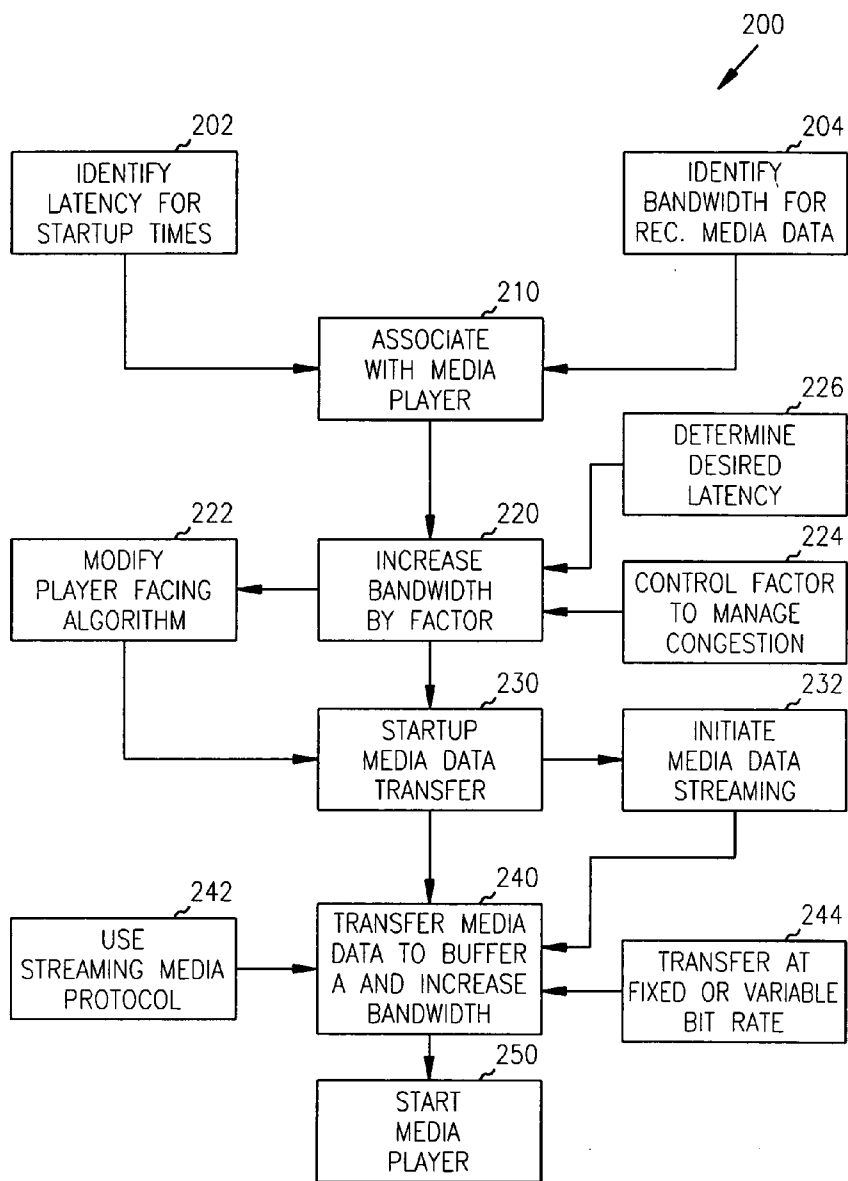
200

202
IDENTIFY LATENCY FOR STARTUP TIMES

204
IDENTIFY BANDWIDTH FOR REC. MEDIA DATA

210
ASSOCIATE WITH MEDIA PLAYER

226
DETERMINE DESIRED LATENCY

222
MODIFY PLAYER FACING ALGORITHM

220
INCREASE BANDWIDTH BY FACTOR

224
CONTROL FACTOR TO MANAGE CONGESTION

230
STARTUP MEDIA DATA TRANSFER

232
INITIATE MEDIA DATA STREAMING

242
USE STREAMING MEDIA PROTOCOL

240
TRANSFER MEDIA DATA TO BUFFER A AND INCREASE BANDWIDTH

244
TRANSFER AT FIXED OR VARIABLE BIT RATE

250
START MEDIA PLAYER